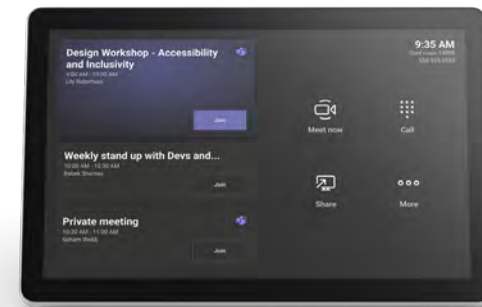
Design Workshop - Accessibility and Inclusivity
9:00 AM - 10:00 AM
Lily Robertson
Join

Weekly stand up with Devs and...
10:00 AM - 10:30 AM
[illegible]
Join

Private meeting
10:30 AM - 11:00 AM
Graham Webb
Join

9:35 AM
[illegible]
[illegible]

Meet now
Call
Share
More